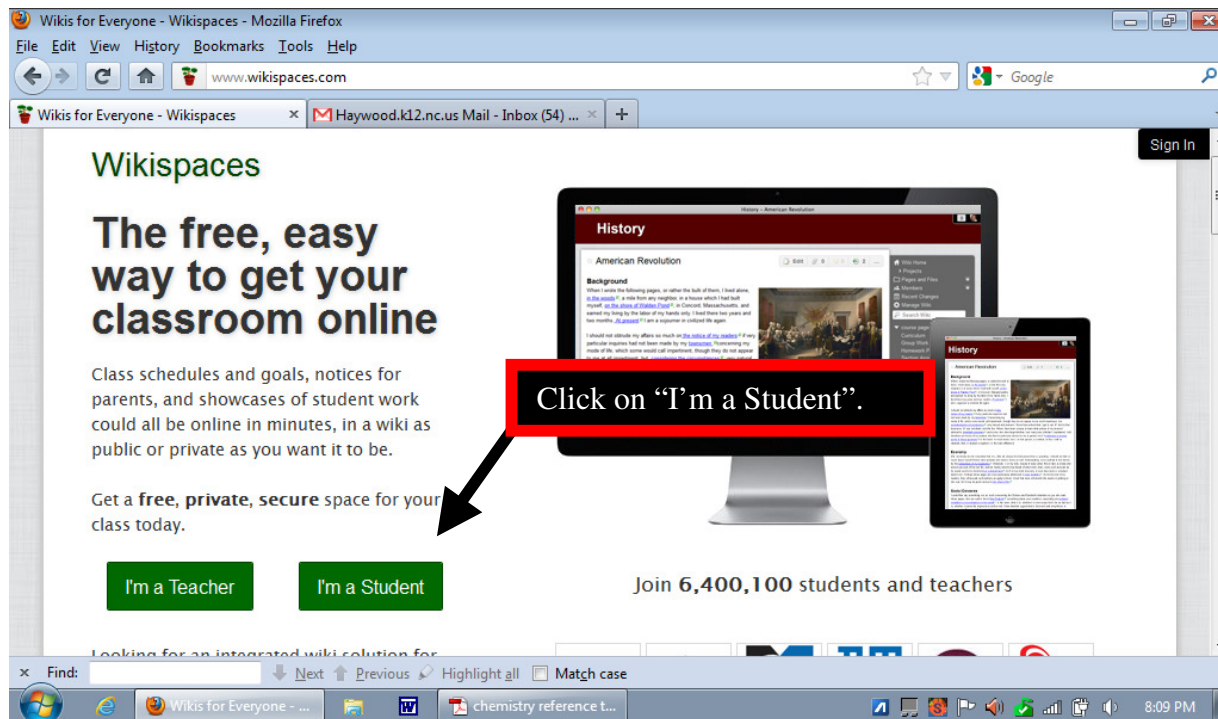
Wikis for Everyone - Wikispaces - Mozilla Firefox
File Edit View History Bookmarks Tools Help
www.wikispaces.com
Google
Wikis for Everyone - Wikispaces ×
Haywood.k12.nc.us Mail - Inbox (54) ... ×
+
Sign In

Wikispaces

The free, easy way to get your classroom online

Class schedules and goals, notices for parents, and showcases of student work could all be online in minutes, in a wiki as public or private as you want it to be.

Get a **free**, **private**, **secure** space for your class today.

I'm a Teacher
I'm a Student

History
American Revolution
Background
History

Click on "I'm a Student".

Join 6,400,100 students and teachers

Looking for an integrated wiki solution for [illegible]

× Find: Next Previous Highlight all Match case

Wikis for Everyone - ...
chemistry reference t...
8:09 PM